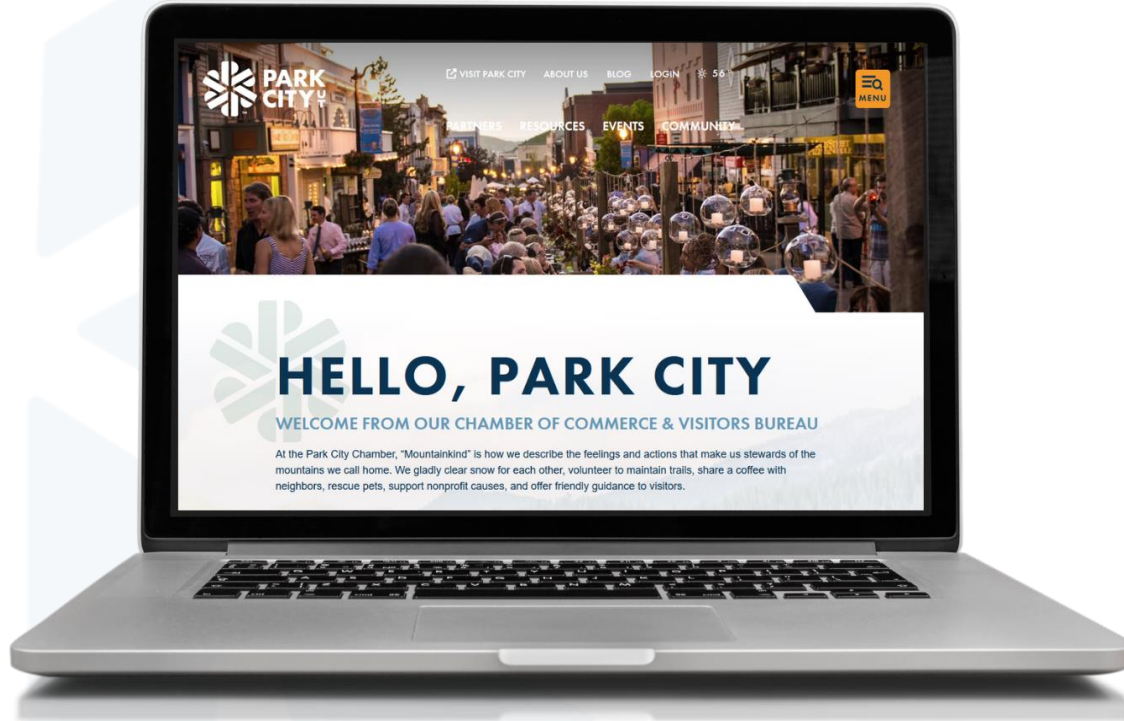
PARK CITY UT

VISIT PARK CITY ABOUT US BLOG LOGIN 56

MENU

PARTNERS RESOURCES EVENTS COMMUNITY

HELLO, PARK CITY

WELCOME FROM OUR CHAMBER OF COMMERCE & VISITORS BUREAU

At the Park City Chamber, "Mountainkind" is how we describe the feelings and actions that make us stewards of the mountains we call home. We gladly clear snow for each other, volunteer to maintain trails, share a coffee with neighbors, rescue pets, support nonprofit causes, and offer friendly guidance to visitors.